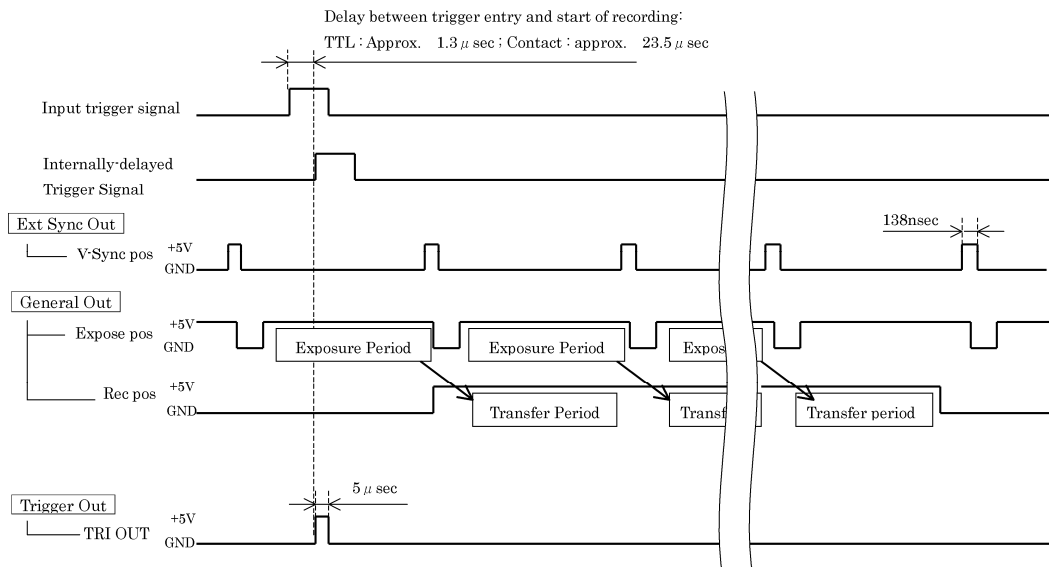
Delay between trigger entry and start of recording:

TTL : Approx. 1.3 $\mu$ sec ; Contact : approx. 23.5 $\mu$ sec

Input trigger signal

Internally-delayed Trigger Signal

Ext Sync Out

V-Sync pos

+5V

GND

138nsec

General Out

Expose pos

+5V

GND

Exposure Period

Exposure Period

Expos

Rec pos

+5V

GND

Transfer Period

Transf

Transfer period

Trigger Out

5 $\mu$ sec

TRI OUT

+5V

GND